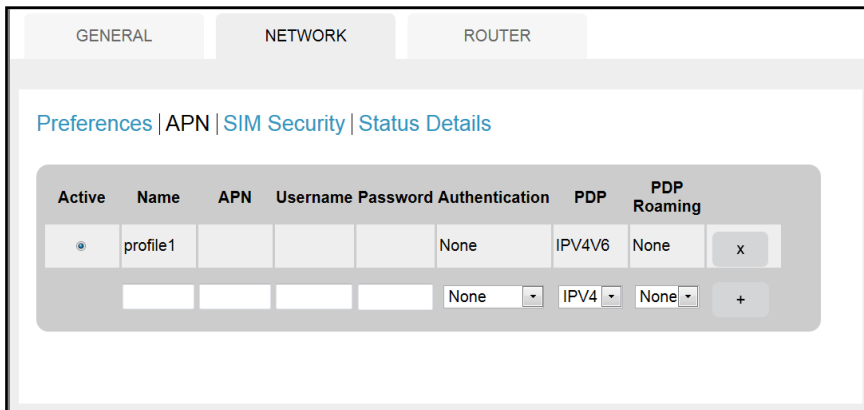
GENERAL NETWORK ROUTER

Preferences | APN | SIM Security | Status Details

| Active | Name | APN | Username | Password | Authentication | PDP | PDP Roaming | |
|---|---|---|---|---|---|---|---|---|
| ◉ | profile1 | | | | None | IPV4V6 | None | x |
| | | | | | None | IPV4 | None | + |